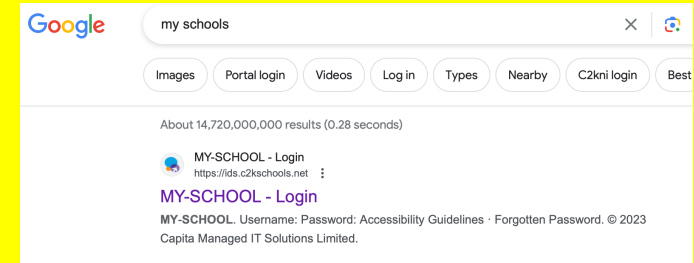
Google

my schools

Images
Portal login
Videos
Log in
Types
Nearby
C2kni login
Best

About 14,720,000,000 results (0.28 seconds)

MY-SCHOOL - Login
https://ids.c2kschools.net

MY-SCHOOL - Login

MY-SCHOOL. Username: Password: Accessibility Guidelines · Forgotten Password. © 2023 Capita Managed IT Solutions Limited.